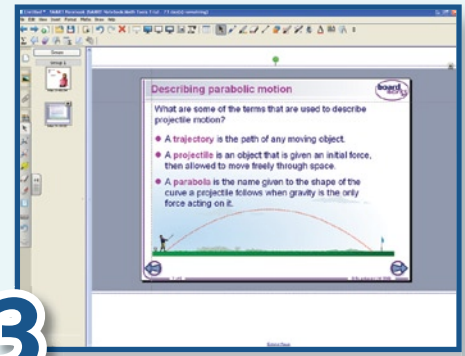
Describing parabolic motion

What are some of the terms that are used to describe projectile motion?

A trajectory is the path of any moving object.

A projectile is an object that is given an initial force, then allowed to move freely through space.

A parabola is the name given to the shape of the curve a projectile follows when gravity is the only force acting on it.

3